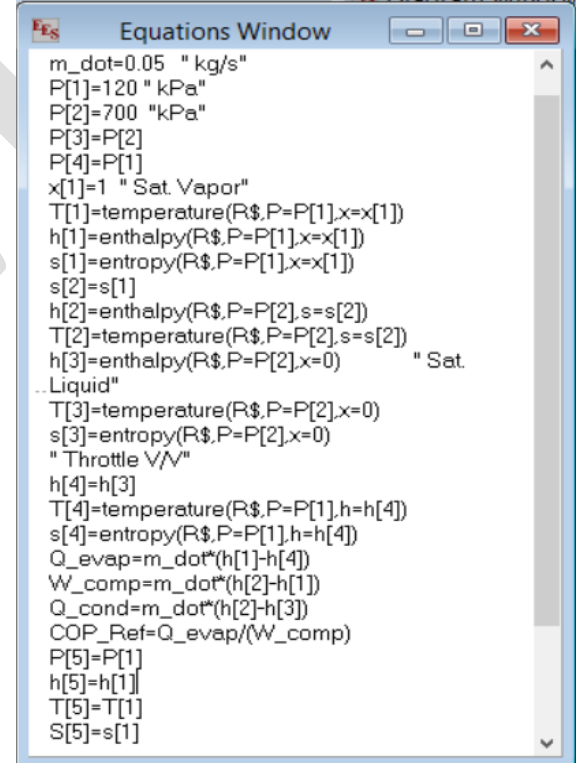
EES Equations Window

m_dot=0.05 " kg/s"
P[1]=120 " kPa"
P[2]=700 "kPa"
P[3]=P[2]
P[4]=P[1]
x[1]=1 " Sat. Vapor"
T[1]=temperature(R$,P=P[1],x=x[1])
h[1]=enthalpy(R$,P=P[1],x=x[1])
s[1]=entropy(R$,P=P[1],x=x[1])
s[2]=s[1]
h[2]=enthalpy(R$,P=P[2],s=s[2])
T[2]=temperature(R$,P=P[2],s=s[2])
h[3]=enthalpy(R$,P=P[2],x=0) " Sat. Liquid"
T[3]=temperature(R$,P=P[2],x=0)
s[3]=entropy(R$,P=P[2],x=0)
" Throttle V/V"
h[4]=h[3]
T[4]=temperature(R$,P=P[1],h=h[4])
s[4]=entropy(R$,P=P[1],h=h[4])
Q_evap=m_dot*(h[1]-h[4])
W_comp=m_dot*(h[2]-h[1])
Q_cond=m_dot*(h[2]-h[3])
COP_Ref=Q_evap/(W_comp)
P[5]=P[1]
h[5]=h[1]
T[5]=T[1]
S[5]=s[1]